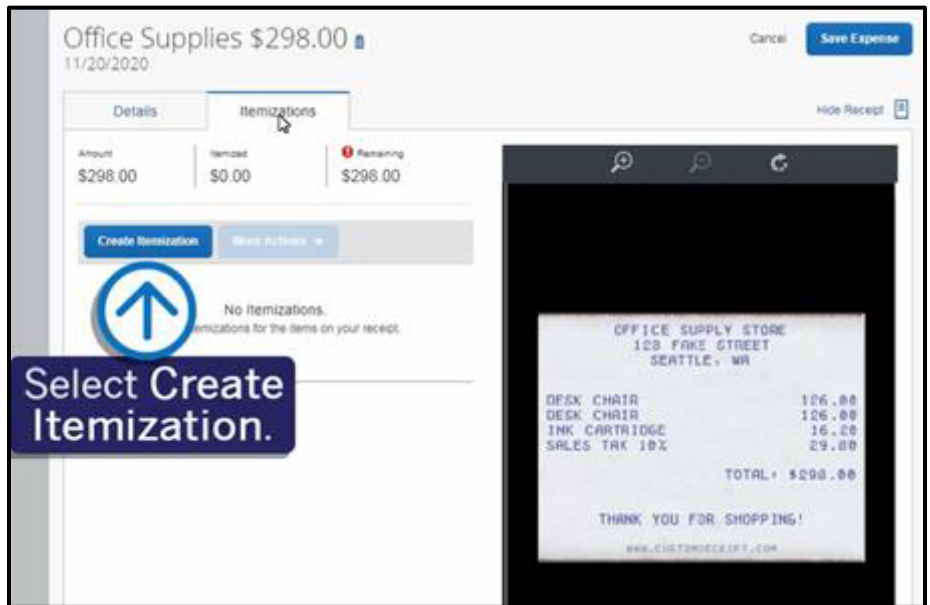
Office Supplies $298.00
11/20/2020

Cancel
Save Expense

Details
Itemizations

Hide Receipt

Amount
$298.00

Itemized
$0.00

Remaining
$298.00

Create Itemization
More Actions

No Itemizations.
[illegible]emizations for the items on your receipt.

Select Create Itemization.

OFFICE SUPPLY STORE
123 FAKE STREET
SEATTLE, WA

DESK CHAIR 126.00
DESK CHAIR 126.00
INK CARTRIDGE 16.20
SALES TAX 10% 29.80

TOTAL: $298.00

THANK YOU FOR SHOPPING!

WWW.CUSTOMRECEIPT.COM